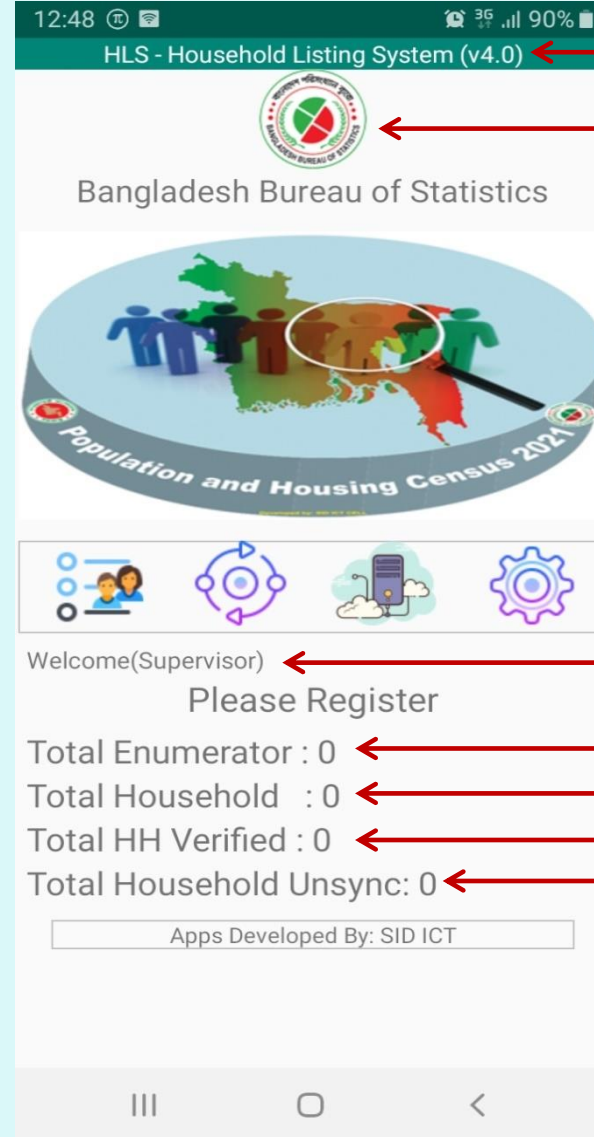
12:48 3G 90%

HLS - Household Listing System (v4.0)

BANGLADESH BUREAU OF STATISTICS

Bangladesh Bureau of Statistics

Population and Housing Census 2021

Welcome(Supervisor)

Please Register

Total Enumerator : 0

Total Household : 0

Total HH Verified : 0

Total Household Unsync: 0

Apps Developed By: SID ICT